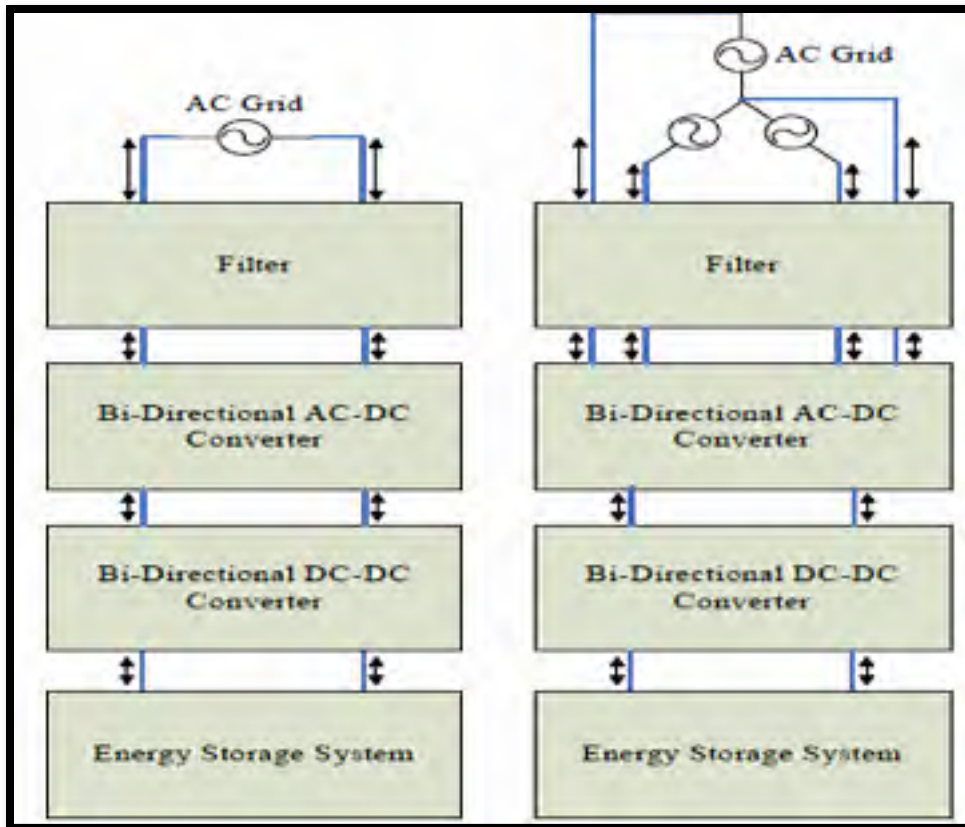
AC Grid

Filter

Bi-Directional AC-DC Converter

Bi-Directional DC-DC Converter

Energy Storage System

AC Grid

Filter

Bi-Directional AC-DC Converter

Bi-Directional DC-DC Converter

Energy Storage System